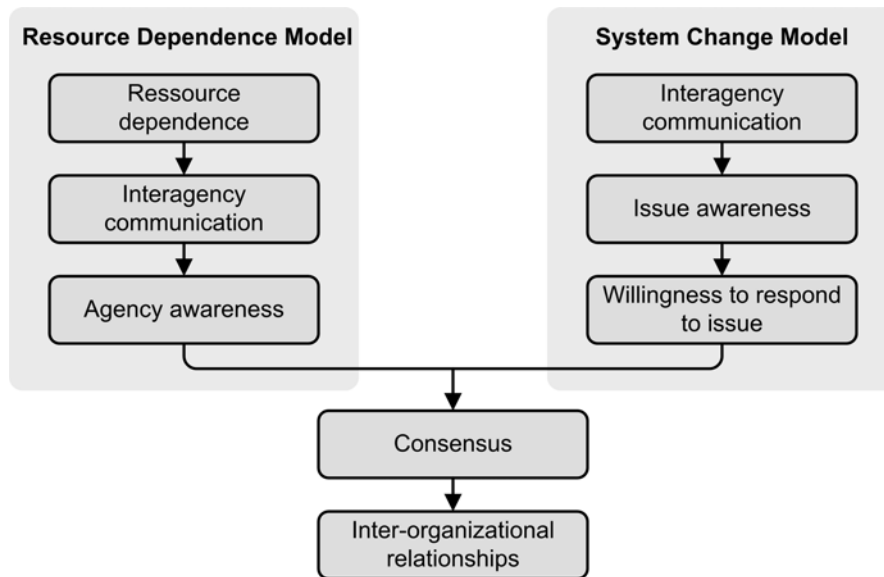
Resource Dependence Model

Ressource dependence

Interagency communication

Agency awareness

System Change Model

Interagency communication

Issue awareness

Willingness to respond to issue

Consensus

Inter-organizational relationships